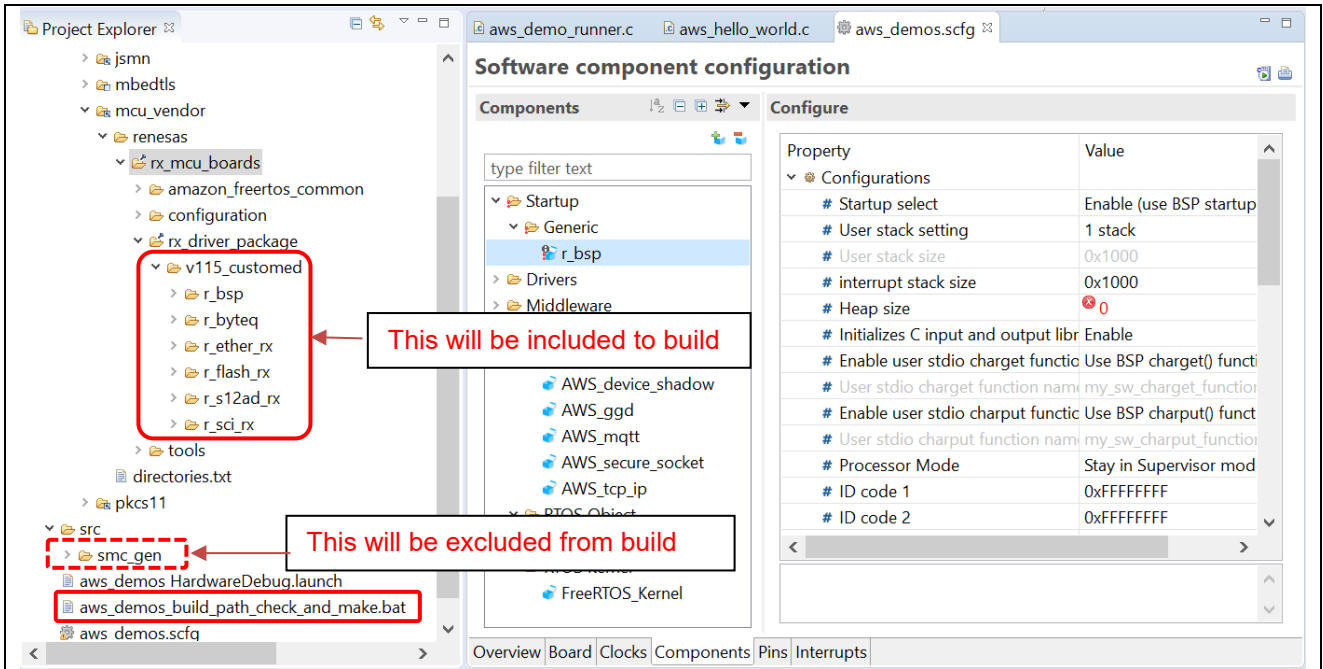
Project Explorer

jsmn
mbedtls
mcu_vendor
renesas
rx_mcu_boards
amazon_freertos_common
configuration
rx_driver_package
v115_customed
r_bsp
r_byteq
r_ether_rx
r_flash_rx
r_s12ad_rx
r_sci_rx
tools
directories.txt
pkcs11
src
smc_gen
aws_demos HardwareDebug.launch
aws_demos_build_path_check_and_make.bat
aws_demos.scfg

This will be included to build

This will be excluded from build

aws_demo_runner.c | aws_hello_world.c | aws_demos.scfg

Software component configuration

Components

type filter text

Startup
Generic
r_bsp
Drivers
Middleware
AWS_device_shadow
AWS_ggd
AWS_mqtt
AWS_secure_socket
AWS_tcp_ip
RTOS Object
FreeRTOS_Kernel

Configure

| Property | Value |
|---|---|
| Configurations | |
| # Startup select | Enable (use BSP startup |
| # User stack setting | 1 stack |
| # User stack size | 0x1000 |
| # interrupt stack size | 0x1000 |
| # Heap size | 0 |
| # Initializes C input and output libr | Enable |
| # Enable user stdio charget functic | Use BSP charget() functi |
| # User stdio charget function name | my_sw_charget_function |
| # Enable user stdio charput functic | Use BSP charput() funct |
| # User stdio charput function name | my_sw_charput_function |
| # Processor Mode | Stay in Supervisor mod |
| # ID code 1 | 0xFFFFFFFF |
| # ID code 2 | 0xFFFFFFFF |

Overview | Board | Clocks | Components | Pins | Interrupts